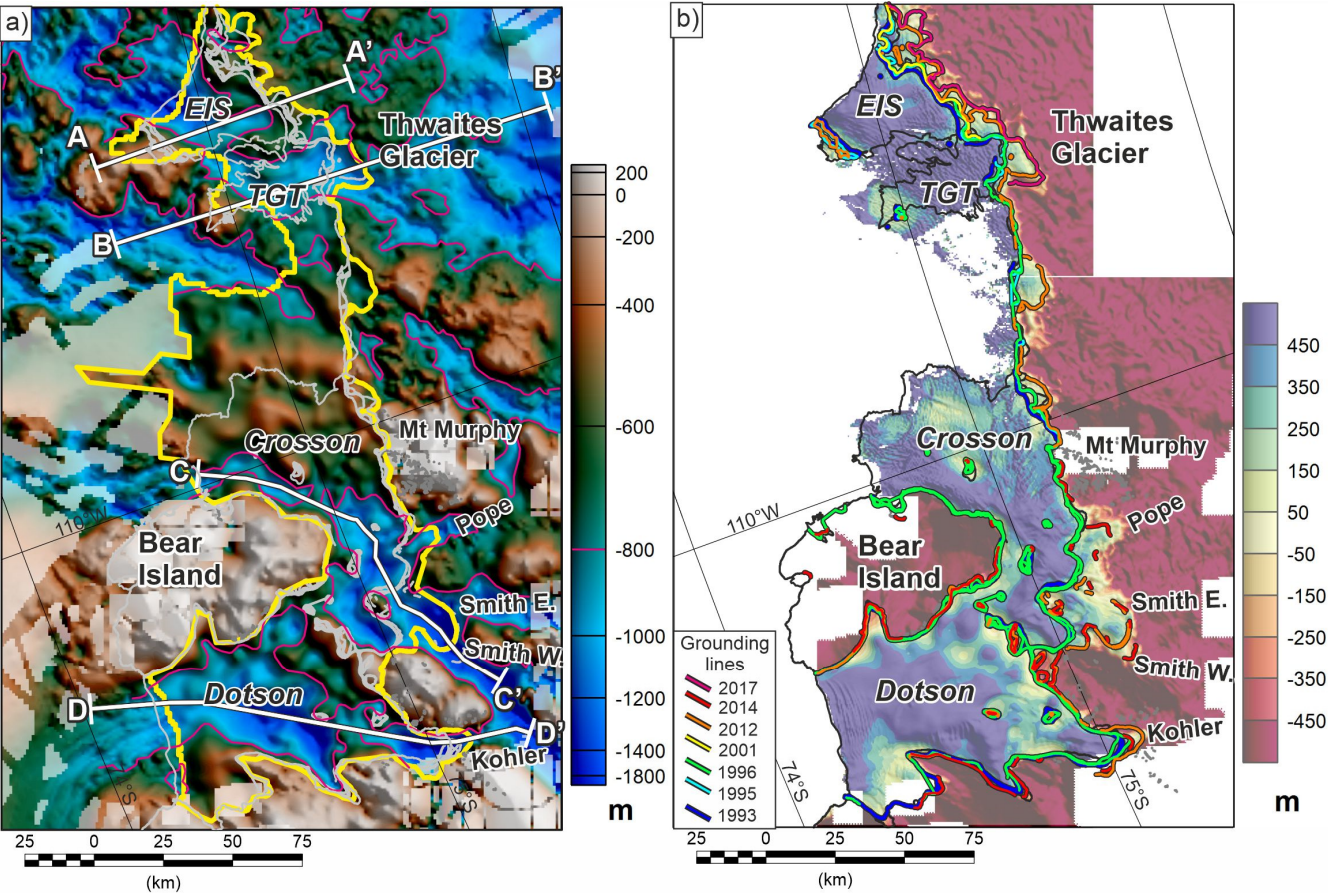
a)

A'

B'

EIS

A

Thwaites Glacier

TGT

B

Crosson

Mt Murphy

C

110°W

Pope

Bear Island

Smith E.

Smith W.

C'

D

Dotson

D'

Kohler

S

S

200
0
-200
-400
-600
-800
-1000
-1200
-1400
-1800

m

25 0 25 50 75

(km)

b)

EIS

Thwaites Glacier

TGT

Crosson

Mt Murphy

110°W

Pope

Bear Island

Smith E.

Grounding lines

2017
2014
2012
2001
1996
1995
1993

Smith W.

Dotson

Kohler

74°S

75°S

450
350
250
150
50
-50
-150
-250
-350
-450

m

25 0 25 50 75

(km)